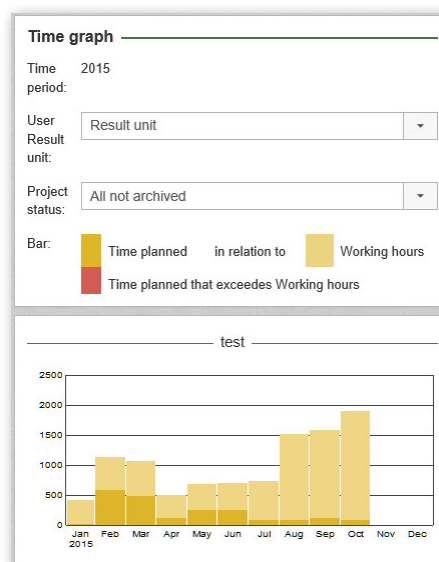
Time graph

Time period: 2015

User Result unit: Result unit

Project status: All not archived

Bar: Time planned in relation to Working hours

Time planned that exceedes Working hours

test

2500
2000
1500
1000
500
0

Jan 2015
Feb
Mar
Apr
May
Jun
Jul
Aug
Sep
Oct
Nov
Dec